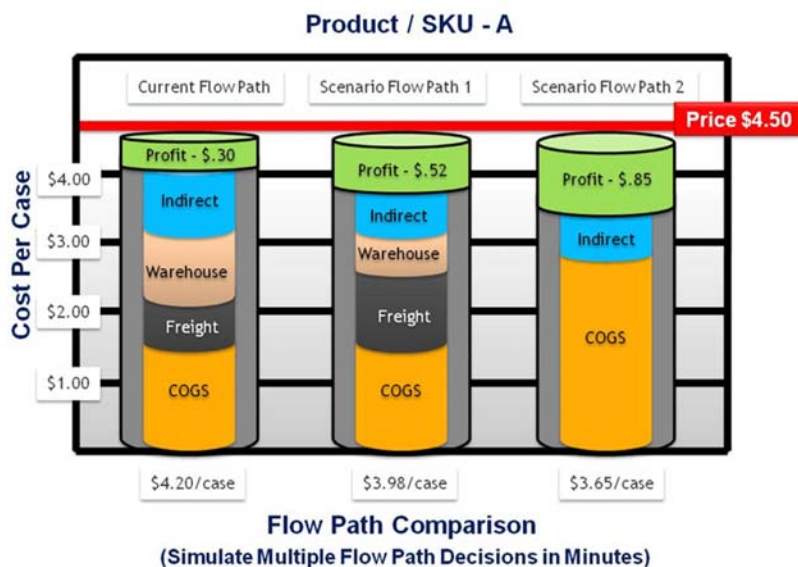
Product / SKU - A

Current Flow Path

Scenario Flow Path 1

Scenario Flow Path 2

Price $4.50

Cost Per Case

$4.00

$3.00

$2.00

$1.00

Profit - $.30

Indirect

Warehouse

Freight

COGS

Profit - $.52

Indirect

Warehouse

Freight

COGS

Profit - $.85

Indirect

COGS

$4.20/case

$3.98/case

$3.65/case

Flow Path Comparison

(Simulate Multiple Flow Path Decisions in Minutes)